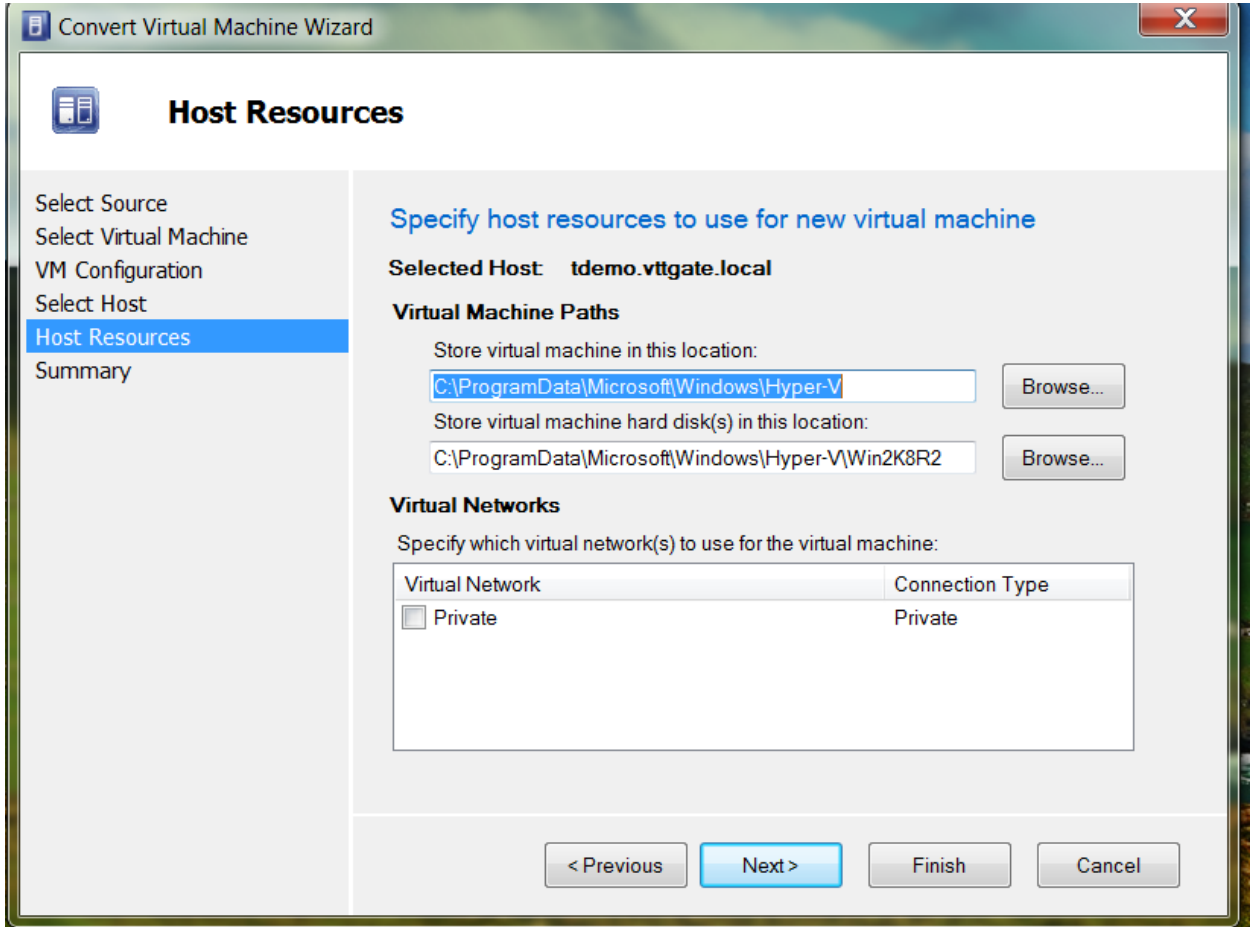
Convert Virtual Machine Wizard

Host Resources

Select Source
Select Virtual Machine
VM Configuration
Select Host
Host Resources
Summary

Specify host resources to use for new virtual machine

Selected Host: tdemo.vttgate.local

Virtual Machine Paths

Store virtual machine in this location:

C:\ProgramData\Microsoft\Windows\Hyper-V

Browse...

Store virtual machine hard disk(s) in this location:

C:\ProgramData\Microsoft\Windows\Hyper-V\Win2K8R2

Browse...

Virtual Networks

Specify which virtual network(s) to use for the virtual machine:

| Virtual Network | Connection Type |
|---|---|
| Private | Private |

< Previous
Next >
Finish
Cancel